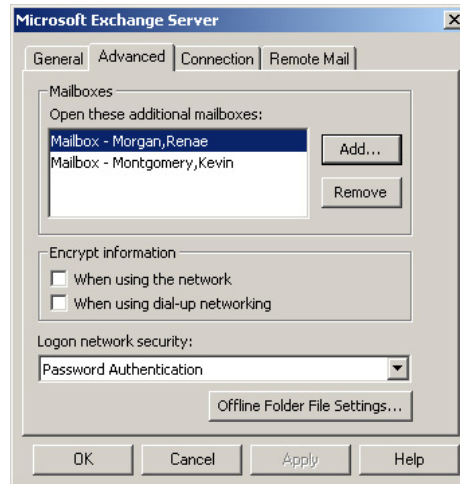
Microsoft Exchange Server

General | Advanced | Connection | Remote Mail

Mailboxes
Open these additional mailboxes:
Mailbox - Morgan,Renae
Mailbox - Montgomery,Kevin

Add...
Remove

Encrypt information
When using the network
When using dial-up networking

Logon network security:
Password Authentication

Offline Folder File Settings...

OK
Cancel
Apply
Help